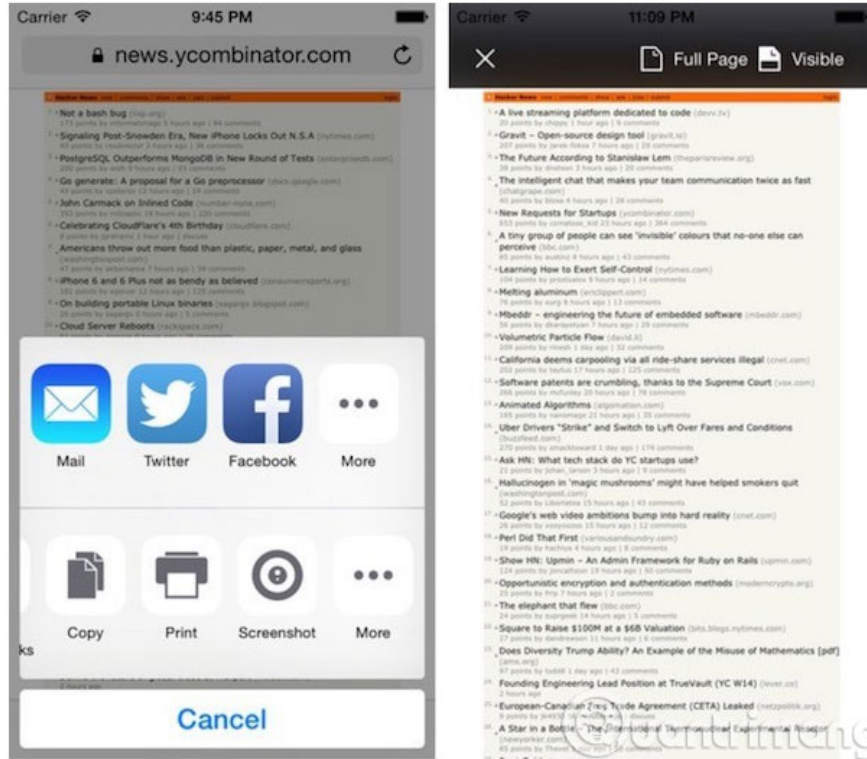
Carrier 9:45 PM

news.ycombinator.com

Hacker News

1. Not a bash bug (lijp.org)

2. Signaling Post-Snowden Era, New iPhone Locks Out N.S.A (nytimes.com)

3. PostgreSQL Outperforms MongoDB in New Round of Tests (enterprisedb.com)

4. Go generate: A proposal for a Go preprocessor (docs.google.com)

5. John Carmack on Inlined Code (number-none.com)

6. Celebrating CloudFlare's 4th Birthday (cloudflare.com)

7. Americans throw out more food than plastic, paper, metal, and glass (washingtonpost.com)

8. iPhone 6 and 6 Plus not as bendy as believed (consumerreports.org)

9. On building portable Linux binaries (sagargv.blogspot.com)

10. Cloud Server Reboots (rackspace.com)

Mail

Twitter

Facebook

More

ks

Copy

Print

Screenshot

More

Cancel

Carrier 11:09 PM

Full Page

Visible

Hacker News

1. A live streaming platform dedicated to code (devv.tv)

2. Gravit – Open-source design tool (gravit.io)

3. The Future According to Stanislaw Lem (theparisreview.org)

4. The intelligent chat that makes your team communication twice as fast (chatgrape.com)

5. New Requests for Startups (ycombinator.com)

6. A tiny group of people can see 'invisible' colours that no-one else can perceive (bbc.com)

7. Learning How to Exert Self-Control (nytimes.com)

8. Melting aluminum (arcitpart.com)

9. Mbeddr – engineering the future of embedded software (mbeddr.com)

10. Volumetric Particle Flow (david.li)

11. California deems carpooling via all ride-share services illegal (cnet.com)

12. Software patents are crumbling, thanks to the Supreme Court (vox.com)

13. Animated Algorithms (algomation.com)

14. Uber Drivers "Strike" and Switch to Lyft Over Fares and Conditions (buzzfeed.com)

15. Ask HN: What tech stack do YC startups use?

16. Hallucinogen in 'magic mushrooms' might have helped smokers quit (washingtonpost.com)

17. Google's web video ambitions bump into hard reality (cnet.com)

18. Perl Did That First (variousandsundry.com)

19. Show HN: Upmin – An Admin Framework for Ruby on Rails (upmin.com)

20. Opportunistic encryption and authentication methods (modernrcrypto.org)

21. The elephant that flew (bbc.com)

22. Square to Raise $100M at a $6B Valuation (bits.blogs.nytimes.com)

23. Does Diversity Trump Ability? An Example of the Misuse of Mathematics [pdf] (ams.org)

24. Founding Engineering Lead Position at TrueVault (YC W14) (lever.co)

25. European-Canadian Free Trade Agreement (CETA) Leaked (netzpolitik.org)

26. A Star in a Bottle: The International Thermonuclear Experimental Reactor (newyorker.com)

Quantrimang